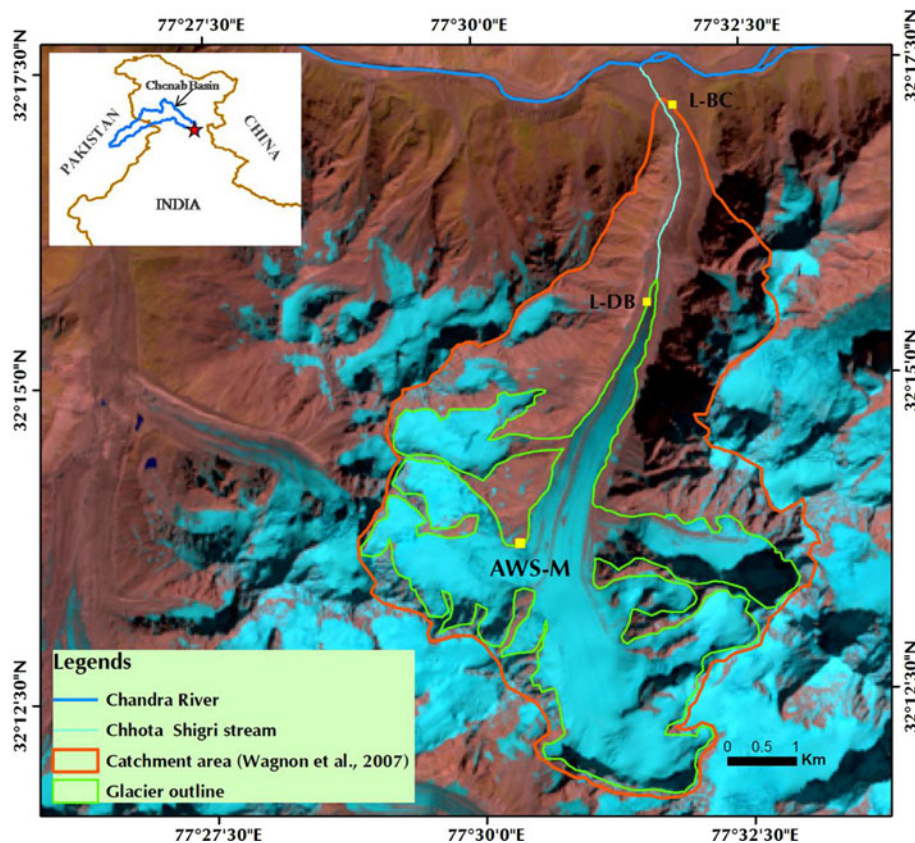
77°27'30"E
77°30'0"E
77°32'30"E

32°17'30"N
32°15'0"N
32°12'30"N

32°17'30"N
32°15'0"N
32°12'30"N

Chenab Basin
PAKISTAN
CHINA
INDIA

L-BC
L-DB
AWS-M

Legends
Chandra River
Chhota Shigri stream
Catchment area (Wagnon et al., 2007)
Glacier outline

0 0.5 1 Km

77°27'30"E
77°30'0"E
77°32'30"E